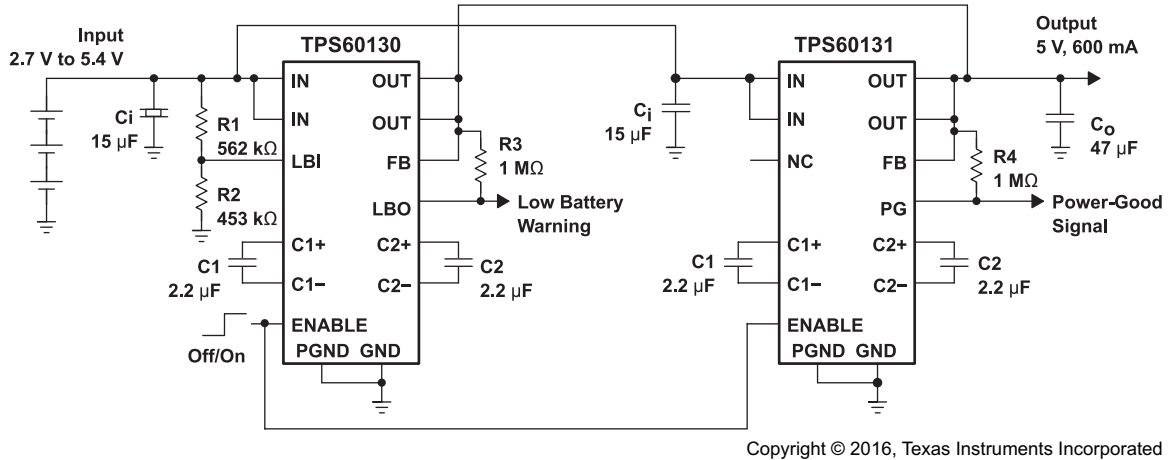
Input
2.7 V to 5.4 V

Ci
15 µF

R1
562 kΩ

R2
453 kΩ

C1
2.2 µF

Off/On

TPS60130

IN
IN
LBI
C1+
C1–
ENABLE
PGND GND

OUT
OUT
FB
LBO
C2+
C2–

R3
1 MΩ

Low Battery
Warning

C2
2.2 µF

$C_i$
15 µF

C1
2.2 µF

TPS60131

IN
IN
NC
C1+
C1–
ENABLE
PGND GND

OUT
OUT
FB
PG
C2+
C2–

R4
1 MΩ

C2
2.2 µF

Output
5 V, 600 mA

$C_O$
47 µF

Power-Good
Signal

Copyright © 2016, Texas Instruments Incorporated